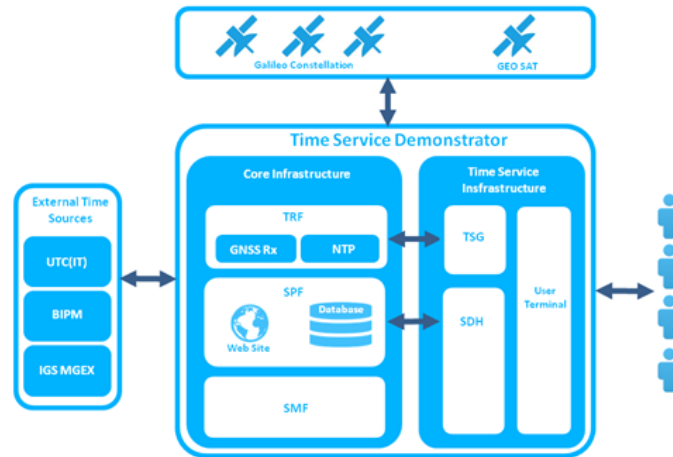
Galileo Constellation

GEO SAT

Time Service Demonstrator

External Time Sources

UTC(IT)

BIPM

IGS MGEX

Core Infrastructure

TRF

GNSS Rx

NTP

SPF

Web Site

Database

SMF

Time Service Insfrastructure

TSG

SDH

User Terminal